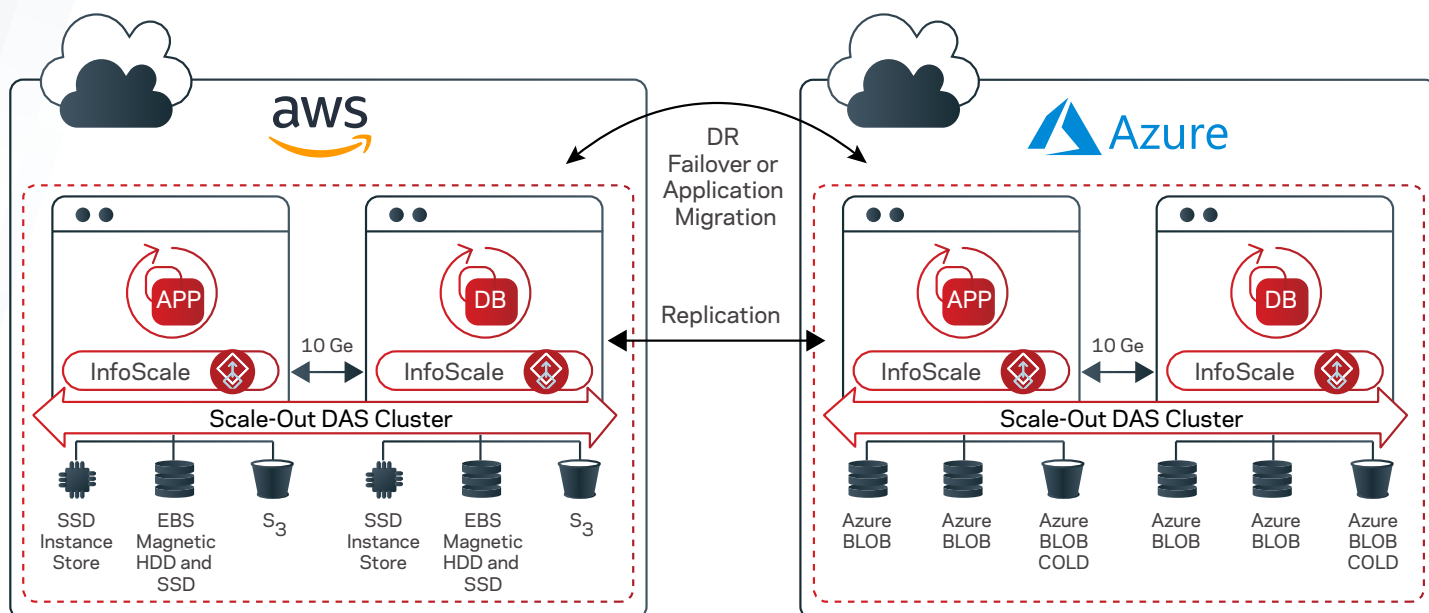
aws

DR Failover or Application Migration

Azure

APP

DB

APP

DB

Replication

InfoScale

10 Ge

InfoScale

InfoScale

10 Ge

InfoScale

Scale-Out DAS Cluster

Scale-Out DAS Cluster

SSD Instance Store

EBS Magnetic HDD and SSD

$S_3$

SSD Instance Store

EBS Magnetic HDD and SSD

$S_3$

Azure BLOB

Azure BLOB

Azure BLOB COLD

Azure BLOB

Azure BLOB

Azure BLOB COLD